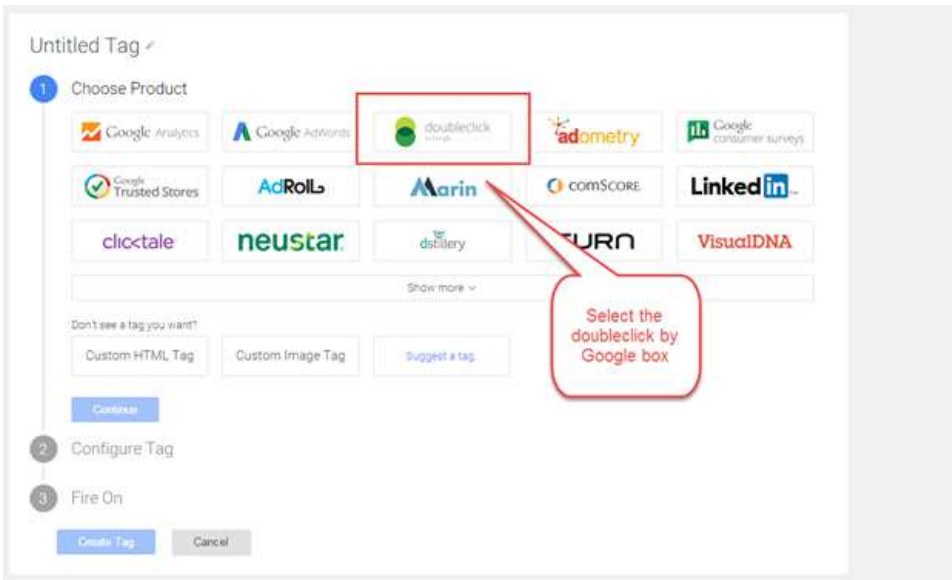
Untitled Tag

1 Choose Product

Google Analytics
Google AdWords
doubleclick by Google
adometry
Google consumer surveys
Google Trusted Stores
AdRoll
Marin
comScore
LinkedIn
clicktale
neustar
dstillery
TURN
VisualDNA

Show more

Don't see a tag you want?

Custom HTML Tag
Custom Image Tag
Suggest a tag

Continue

Select the doubleclick by Google box

2 Configure Tag

3 Fire On

Create Tag
Cancel